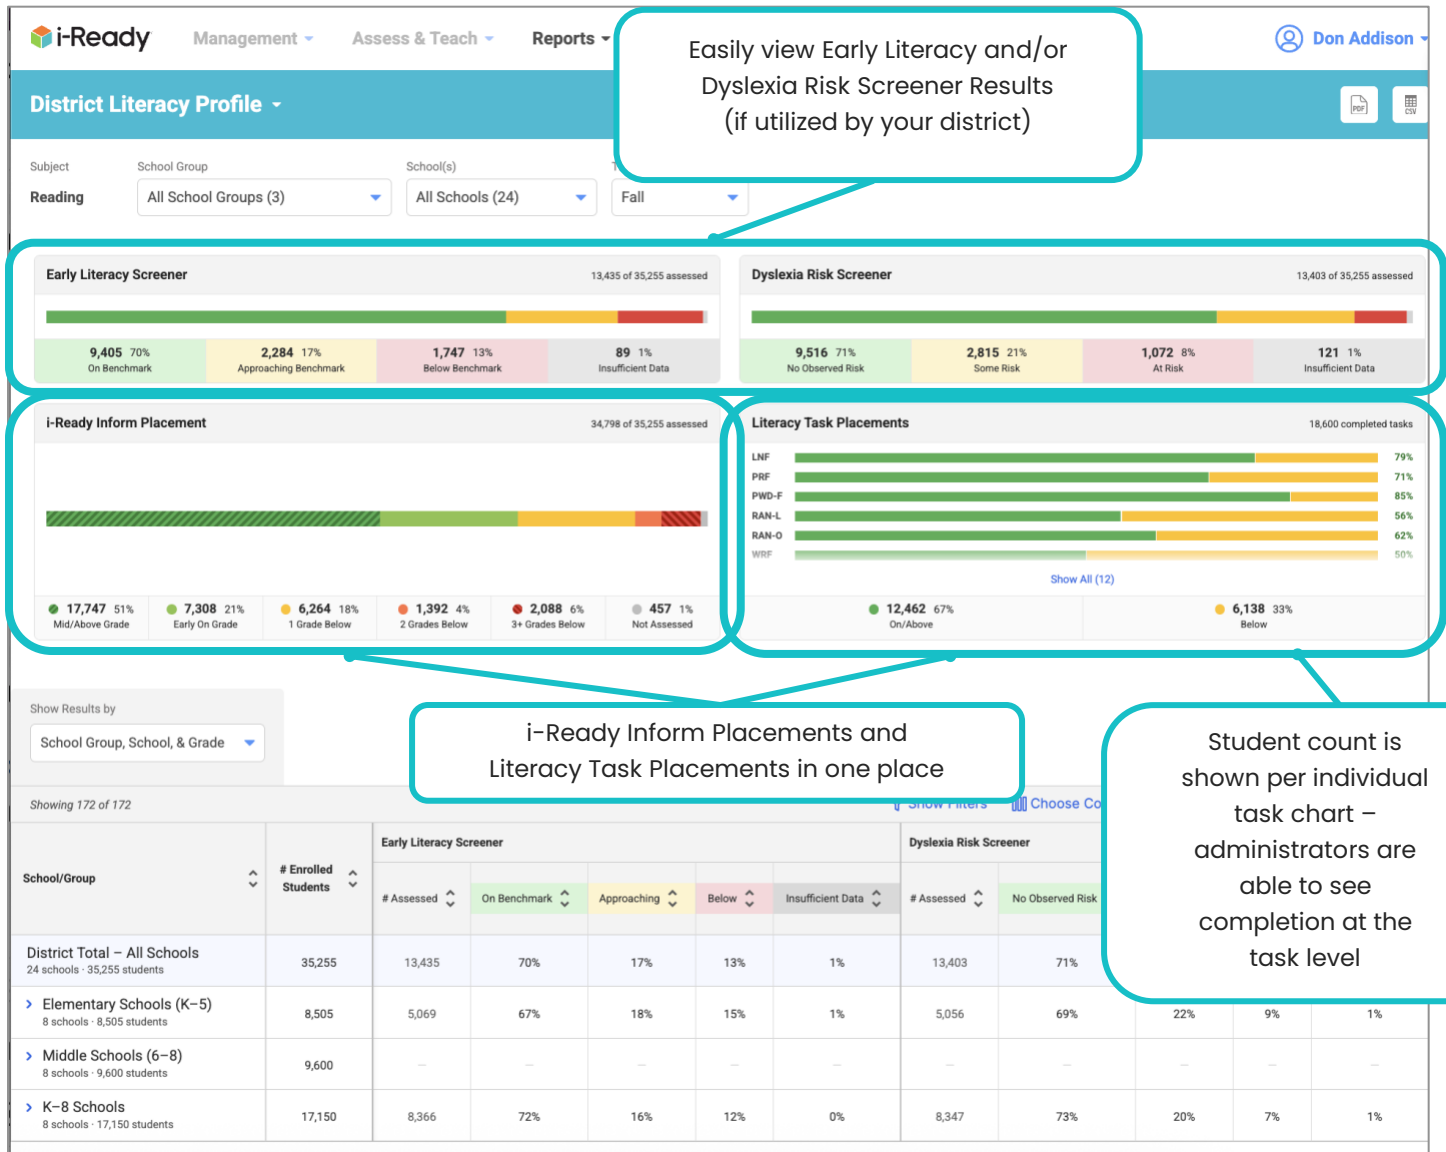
i-Ready Management Assess & Teach Reports Don Addison

District Literacy Profile

Easily view Early Literacy and/or Dyslexia Risk Screener Results (if utilized by your district)

Subject
Reading

School Group
All School Groups (3)

School(s)
All Schools (24)

Fall

Early Literacy Screener 13,435 of 35,255 assessed

9,405 70% On Benchmark
2,284 17% Approaching Benchmark
1,747 13% Below Benchmark
89 1% Insufficient Data

Dyslexia Risk Screener 13,403 of 35,255 assessed

9,516 71% No Observed Risk
2,815 21% Some Risk
1,072 8% At Risk
121 1% Insufficient Data

i-Ready Inform Placement 34,798 of 35,255 assessed

17,747 51% Mid/Above Grade
7,308 21% Early On Grade
6,264 18% 1 Grade Below
1,392 4% 2 Grades Below
2,088 6% 3+ Grades Below
457 1% Not Assessed

Literacy Task Placements 18,600 completed tasks

LNF 79%
PRF 71%
PWD-F 85%
RAN-L 56%
RAN-O 62%
WRF 50%

Show All (12)

12,462 67% On/Above
6,138 33% Below

Show Results by
School Group, School, & Grade

i-Ready Inform Placements and Literacy Task Placements in one place

Student count is shown per individual task chart – administrators are able to see completion at the task level

Showing 172 of 172

Show Filters
Choose Co

| School/Group | # Enrolled Students | Early Literacy Screener # Assessed | On Benchmark | Approaching | Below | Insufficient Data | Dyslexia Risk Screener # Assessed | No Observed Risk | | | |
|---|---|---|---|---|---|---|---|---|---|---|---|
| District Total – All Schools 24 schools · 35,255 students | 35,255 | 13,435 | 70% | 17% | 13% | 1% | 13,403 | 71% | | | |
| Elementary Schools (K–5) 8 schools · 8,505 students | 8,505 | 5,069 | 67% | 18% | 15% | 1% | 5,056 | 69% | 22% | 9% | 1% |
| Middle Schools (6–8) 8 schools · 9,600 students | 9,600 | – | – | – | – | – | – | – | – | – | – |
| K–8 Schools 8 schools · 17,150 students | 17,150 | 8,366 | 72% | 16% | 12% | 0% | 8,347 | 73% | 20% | 7% | 1% |